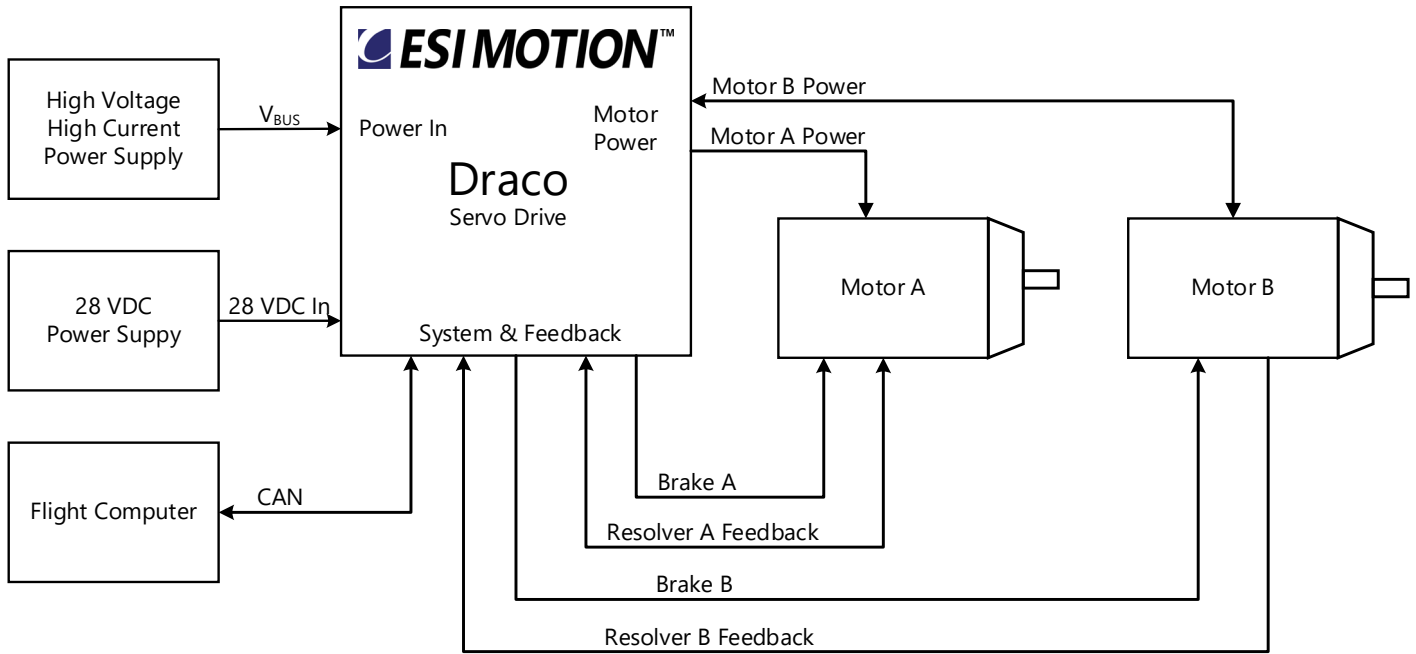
ESI MOTION™

High Voltage High Current Power Supply

$V_{BUS}$

Power In

Motor Power

Draco
Servo Drive

Motor B Power

Motor A Power

28 VDC Power Suppy

28 VDC In

System & Feedback

Motor A

Motor B

Flight Computer

CAN

Brake A

Resolver A Feedback

Brake B

Resolver B Feedback